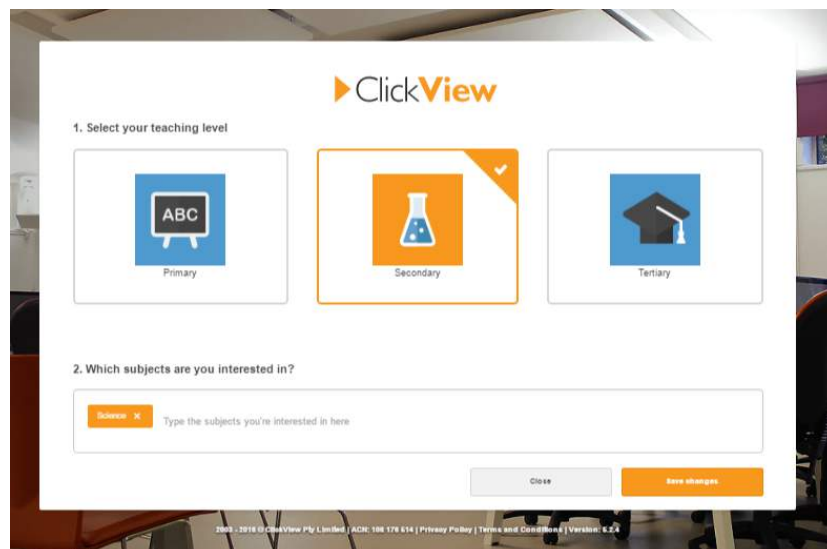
ClickView

1. Select your teaching level

ABC
Primary

Secondary

Tertiary

2. Which subjects are you interested in?

Science ×  Type the subjects you're interested in here

Close

Save changes

2003 - 2016 © ClickView Pty Limited | ACN: 108 176 614 | Privacy Policy | Terms and Conditions | Version: 5.2.4